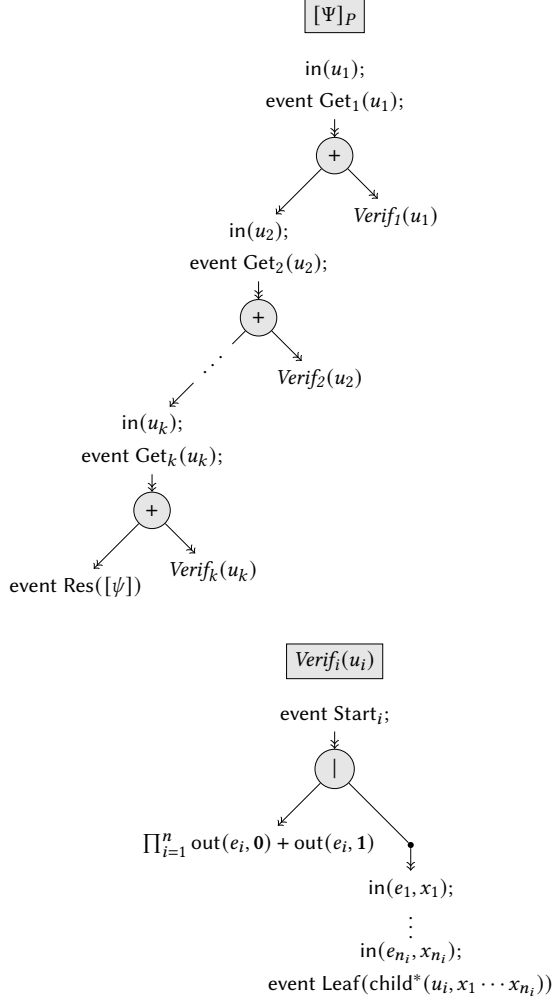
$[\Psi]_P$

$\mathsf{in}(u_1)$;
event $\mathsf{Get}_1(u_1)$;

+

$\mathsf{in}(u_2)$;
event $\mathsf{Get}_2(u_2)$;

$Verif_1(u_1)$

+

$\mathsf{in}(u_k)$;
event $\mathsf{Get}_k(u_k)$;

$Verif_2(u_2)$

+

event $\mathsf{Res}([\psi])$

$Verif_k(u_k)$

$Verif_i(u_i)$

event $\mathsf{Start}_i$;

|

$\prod_{i=1}^{n} \mathsf{out}(e_i, \mathbf{0}) + \mathsf{out}(e_i, \mathbf{1})$

$\mathsf{in}(e_1, x_1)$;
⋮
$\mathsf{in}(e_{n_i}, x_{n_i})$;
event $\mathsf{Leaf}(\mathsf{child}^*(u_i, x_1 \cdots x_{n_i}))$